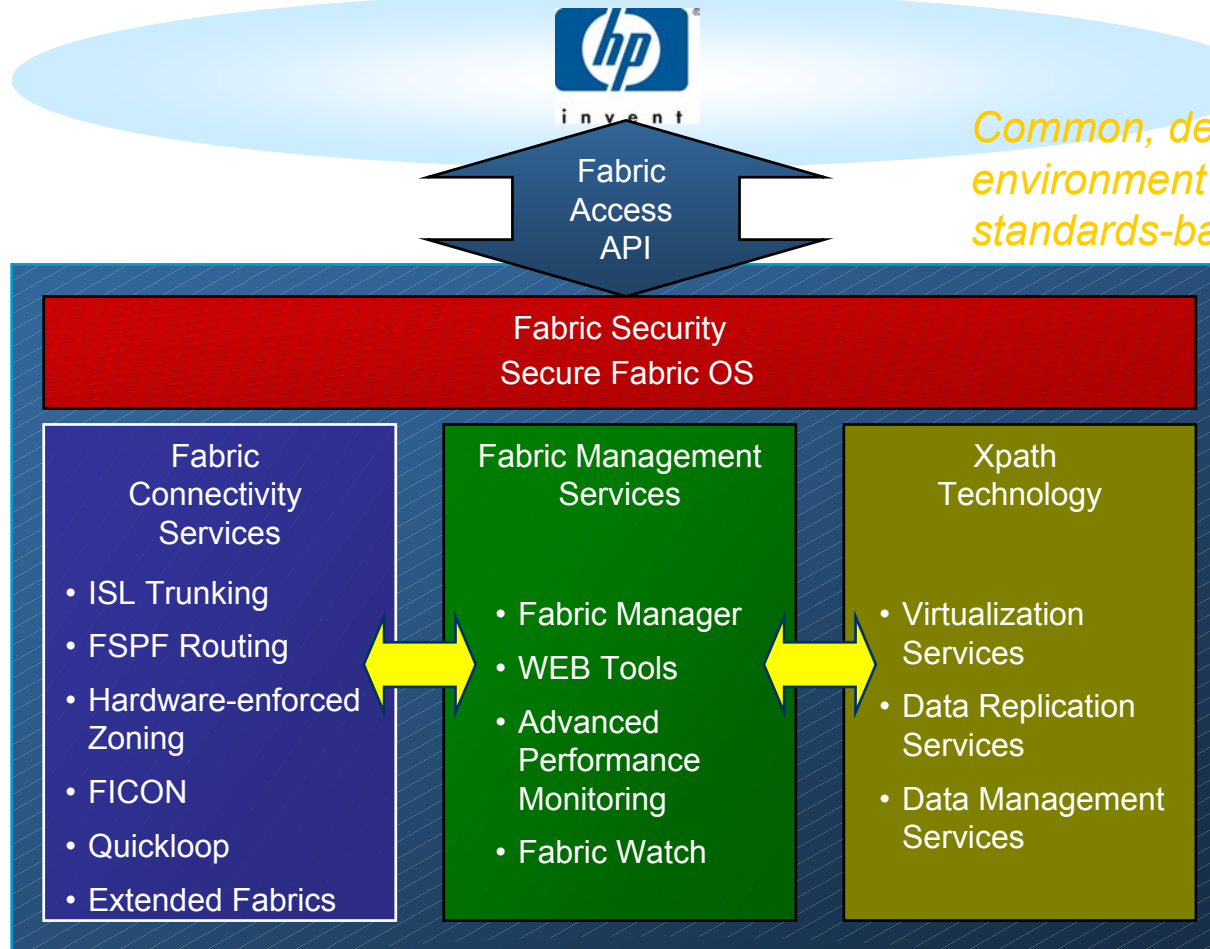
hp

invent

Common, de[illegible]
environment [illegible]
standards-ba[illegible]

Fabric Access API

Fabric Security
Secure Fabric OS

Fabric Connectivity Services

- ISL Trunking
- FSPF Routing
- Hardware-enforced Zoning
- FICON
- Quickloop
- Extended Fabrics

Fabric Management Services

- Fabric Manager
- WEB Tools
- Advanced Performance Monitoring
- Fabric Watch

Xpath Technology

- Virtualization Services
- Data Replication Services
- Data Management Services